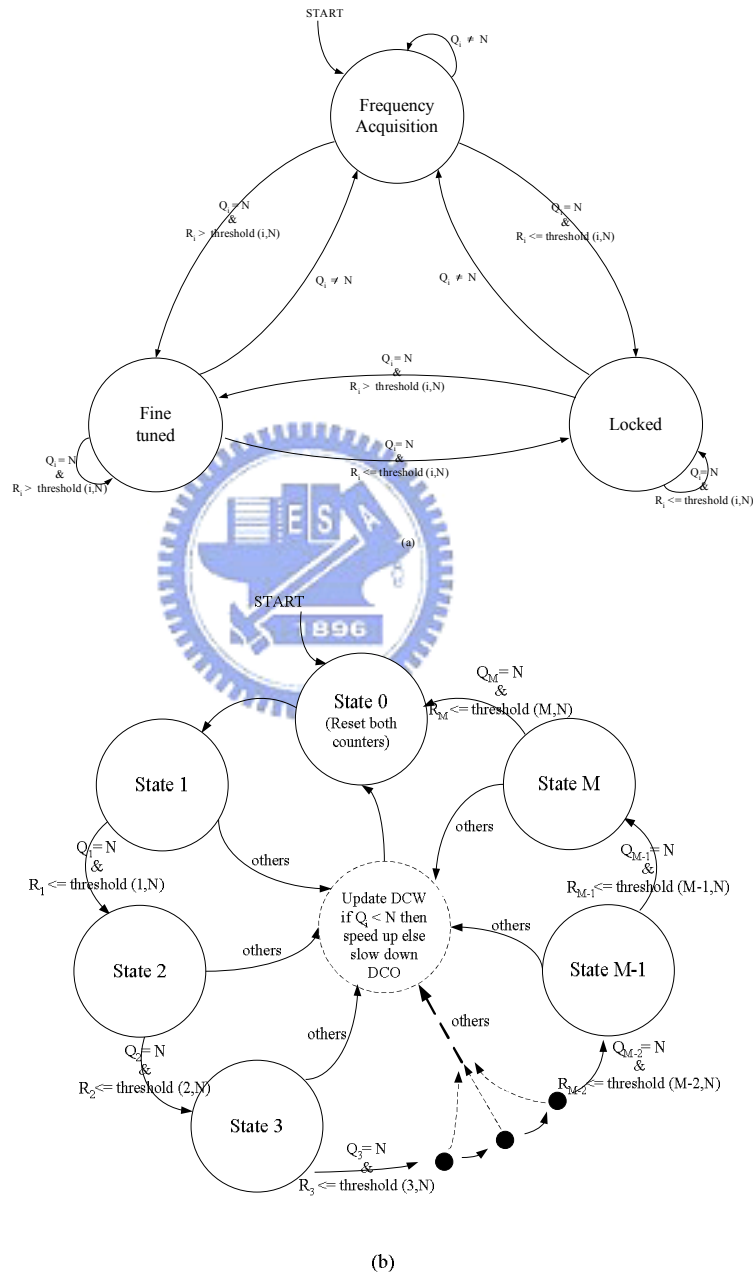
START

$Q_i \neq N$

Frequency Acquisition

$Q_i = N$ & $R_i >$ threshold (i,N)

$Q_i \neq N$

$Q_i = N$ & $R_i <=$ threshold (i,N)

$Q_i \neq N$

$Q_i = N$ & $R_i >$ threshold (i,N)

Fine tuned

Locked

$Q_i = N$ & $R_i <=$ threshold (i,N)

$Q_i = N$ & $R_i >$ threshold (i,N)

$Q_i = N$ & $R_i <=$ threshold (i,N)

E S A

1896

(a)

START

State 0 (Reset both counters)

$Q_M = N$ & $R_M <=$ threshold (M,N)

State 1

State M

others

others

$Q_1 = N$ & $R_1 <=$ threshold (1,N)

Update DCW if $Q_i < N$ then speed up else slow down DCO

$Q_{M-1} = N$ & $R_{M-1} <=$ threshold (M-1,N)

others

State 2

others

State M-1

others

others

$Q_2 = N$ & $R_2 <=$ threshold (2,N)

$Q_{M-2} = N$ & $R_{M-2} <=$ threshold (M-2,N)

State 3

$Q_3 = N$ & $R_3 <=$ threshold (3,N)

(b)